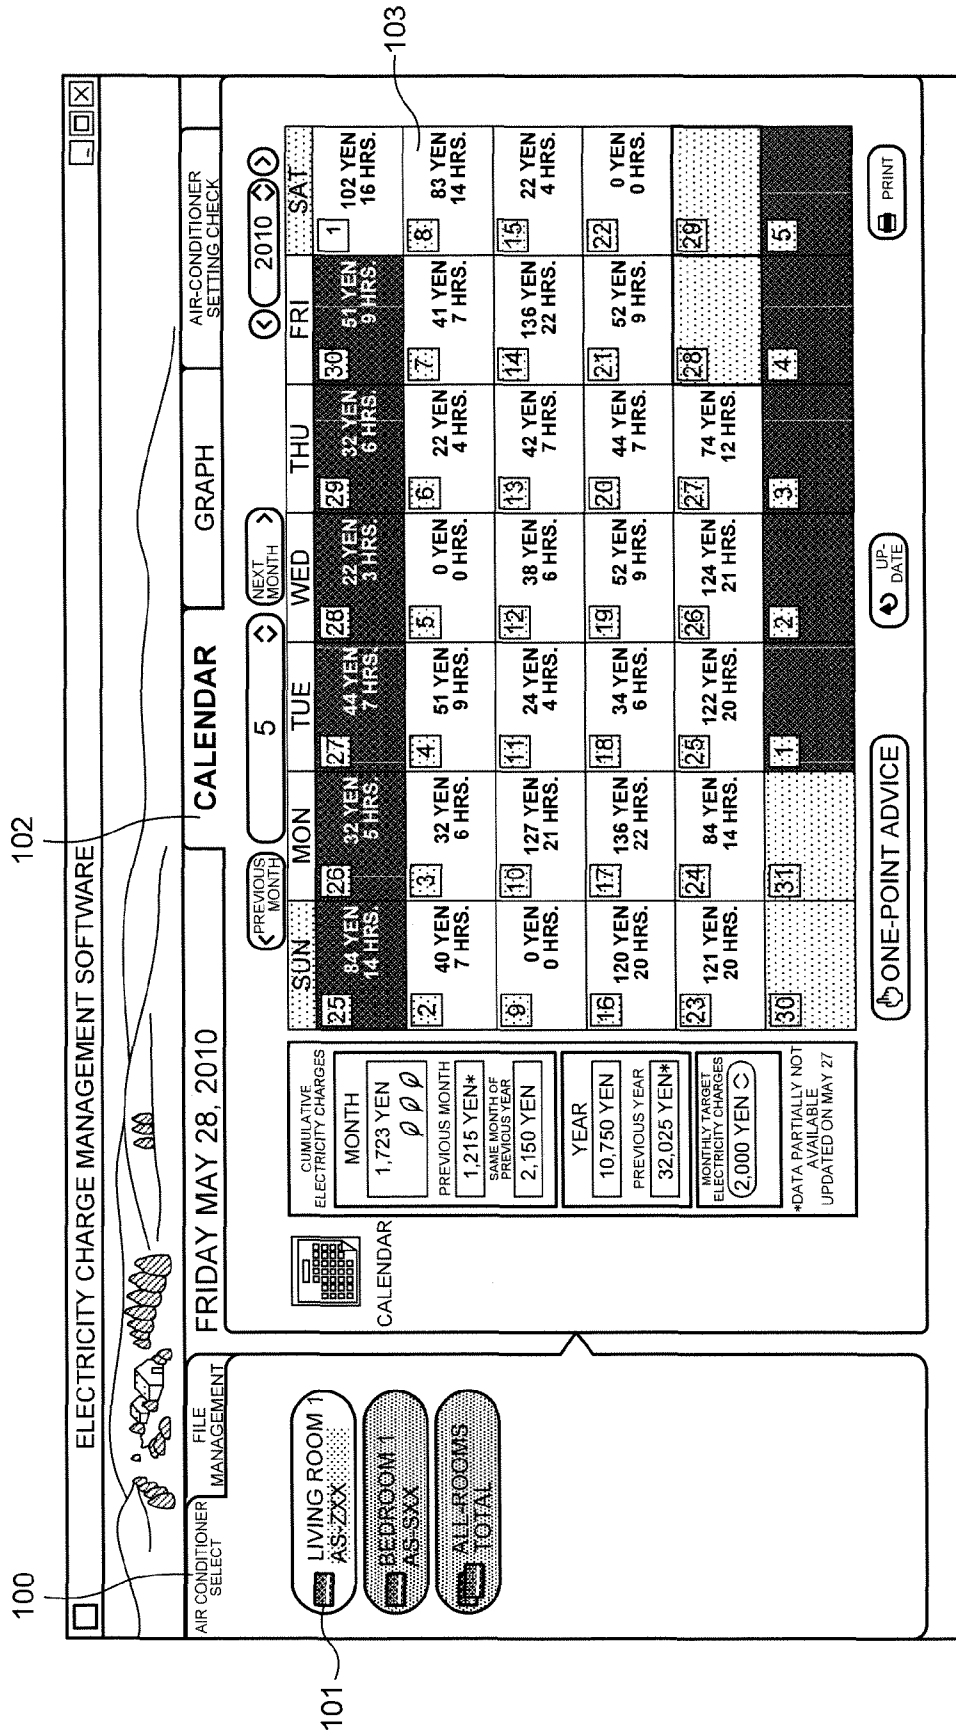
ELECTRICITY CHARGE MANAGEMENT SOFTWARE

100

101

102

103

AIR CONDITIONER SELECT

FILE MANAGEMENT

LIVING ROOM 1
AS-ZXX

BEDROOM 1
AS-SXX

ALL ROOMS
TOTAL

FRIDAY MAY 28, 2010

CALENDAR

GRAPH

AIR-CONDITIONER SETTING CHECK

CALENDAR

CUMULATIVE ELECTRICITY CHARGES

MONTH
1,723 YEN

PREVIOUS MONTH
1,215 YEN*

SAME MONTH OF PREVIOUS YEAR
2,150 YEN

YEAR
10,750 YEN

PREVIOUS YEAR
32,025 YEN*

MONTHLY TARGET ELECTRICITY CHARGES
2,000 YEN

*DATA PARTIALLY NOT AVAILABLE
UPDATED ON MAY 27

PREVIOUS MONTH

5

NEXT MONTH

2010

| SUN | MON | TUE | WED | THU | FRI | SAT |
|---|---|---|---|---|---|---|
| 25 84 YEN 14 HRS. | 26 32 YEN 5 HRS. | 27 44 YEN 7 HRS. | 28 22 YEN 3 HRS. | 29 32 YEN 6 HRS. | 30 51 YEN 9 HRS. | 1 102 YEN 16 HRS. |
| 2 40 YEN 7 HRS. | 3 32 YEN 6 HRS. | 4 51 YEN 9 HRS. | 5 0 YEN 0 HRS. | 6 22 YEN 4 HRS. | 7 41 YEN 7 HRS. | 8 83 YEN 14 HRS. |
| 9 0 YEN 0 HRS. | 10 127 YEN 21 HRS. | 11 24 YEN 4 HRS. | 12 38 YEN 6 HRS. | 13 42 YEN 7 HRS. | 14 136 YEN 22 HRS. | 15 22 YEN 4 HRS. |
| 16 120 YEN 20 HRS. | 17 136 YEN 22 HRS. | 18 34 YEN 6 HRS. | 19 52 YEN 9 HRS. | 20 44 YEN 7 HRS. | 21 52 YEN 9 HRS. | 22 0 YEN 0 HRS. |
| 23 121 YEN 20 HRS. | 24 84 YEN 14 HRS. | 25 122 YEN 20 HRS. | 26 124 YEN 21 HRS. | 27 74 YEN 12 HRS. | 28 | 29 |
| 30 | 31 | 1 | 2 | 3 | 4 | 5 |

ONE-POINT ADVICE

UP-DATE

PRINT